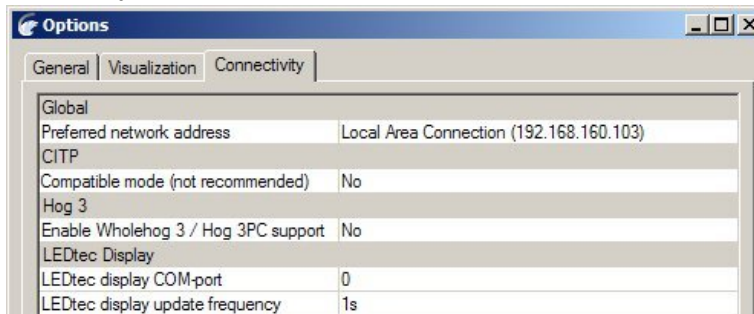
Options

General | Visualization | Connectivity

| Global | |
|---|---|
| Preferred network address | Local Area Connection (192.168.160.103) |
| CITP | |
| Compatible mode (not recommended) | No |
| Hog 3 | |
| Enable Wholehog 3 / Hog 3PC support | No |
| LEDtec Display | |
| LEDtec display COM-port | 0 |
| LEDtec display update frequency | 1s |